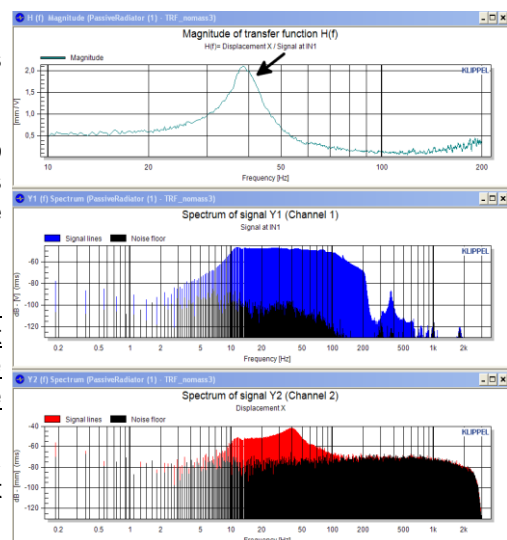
H (f) Magnitude (PassiveRadiator (1) - TRF_nomass3)

Magnitude of transfer function H(f)

H(f)= Displacement X / Signal at IN1

Magnitude

KLIPPEL

2,0

1,5

1,0

0,5

[mm / V]

10 20 50 100 200

Frequency [Hz]

Y1 (f) Spectrum (PassiveRadiator (1) - TRF_nomass3)

Spectrum of signal Y1 (Channel 1)

Signal at IN1

Signal lines Noise floor

KLIPPEL

-60

-80

-100

-120

dB - [V] (rms)

0.2 0.5 1 2 5 10 20 50 100 200 500 1k 2k

Frequency [Hz]

Y2 (f) Spectrum (PassiveRadiator (1) - TRF_nomass3)

Spectrum of signal Y2 (Channel 2)

Displacement X

Signal lines Noise floor

KLIPPEL

-40

-60

-80

-100

-120

dB - [mm] (rms)

0.2 0.5 1 2 5 10 20 50 100 200 500 1k 2k

Frequency [Hz]